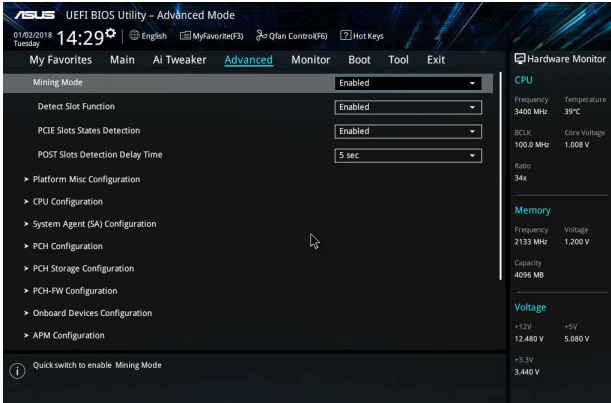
ASUS UEFI BIOS Utility – Advanced Mode

01/02/2018 Tuesday 14:29 English MyFavorite(F3) Qfan Control(F6) Hot Keys

My Favorites Main Ai Tweaker Advanced Monitor Boot Tool Exit

Hardware Monitor

Mining Mode Enabled

Detect Slot Function Enabled

PCIE Slots States Detection Enabled

POST Slots Detection Delay Time 5 sec

> Platform Misc Configuration

> CPU Configuration

> System Agent (SA) Configuration

> PCH Configuration

> PCH Storage Configuration

> PCH-FW Configuration

> Onboard Devices Configuration

> APM Configuration

Quick switch to enable Mining Mode

CPU

| Frequency | Temperature |
|---|---|
| 3400 MHz | 39°C |
| BCLK | Core Voltage |
| 100.0 MHz | 1.008 V |
| Ratio | |
| 34x | |

Memory

| Frequency | Voltage |
|---|---|
| 2133 MHz | 1.200 V |
| Capacity | |
| 4096 MB | |

Voltage

| +12V | +5V |
|---|---|
| 12.480 V | 5.080 V |
| +3.3V | |
| 3.440 V | |